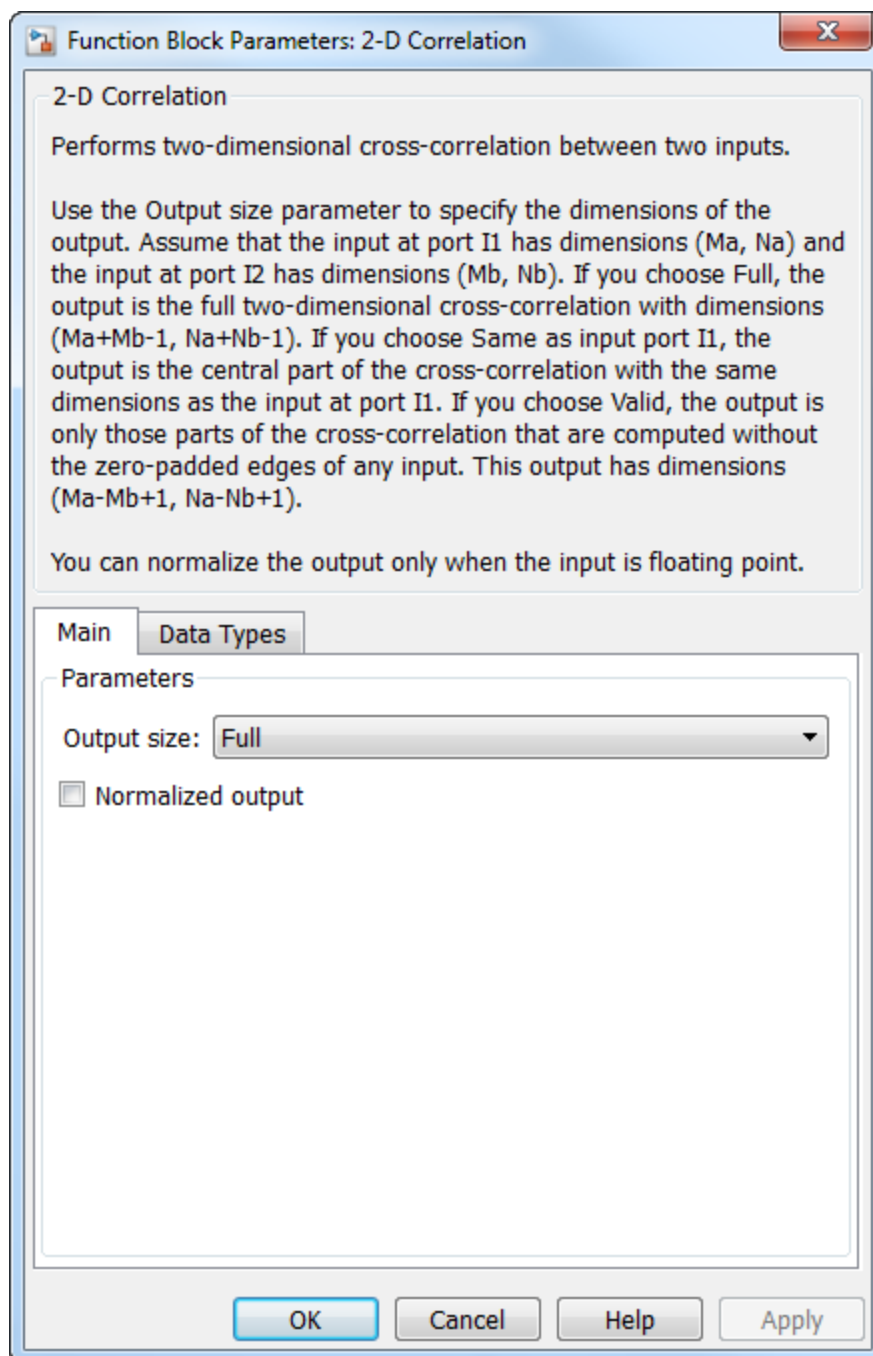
Function Block Parameters: 2-D Correlation

2-D Correlation

Performs two-dimensional cross-correlation between two inputs.

Use the Output size parameter to specify the dimensions of the output. Assume that the input at port I1 has dimensions (Ma, Na) and the input at port I2 has dimensions (Mb, Nb). If you choose Full, the output is the full two-dimensional cross-correlation with dimensions (Ma+Mb-1, Na+Nb-1). If you choose Same as input port I1, the output is the central part of the cross-correlation with the same dimensions as the input at port I1. If you choose Valid, the output is only those parts of the cross-correlation that are computed without the zero-padded edges of any input. This output has dimensions (Ma-Mb+1, Na-Nb+1).

You can normalize the output only when the input is floating point.

Main | Data Types

Parameters

Output size: Full

Normalized output

OK | Cancel | Help | Apply